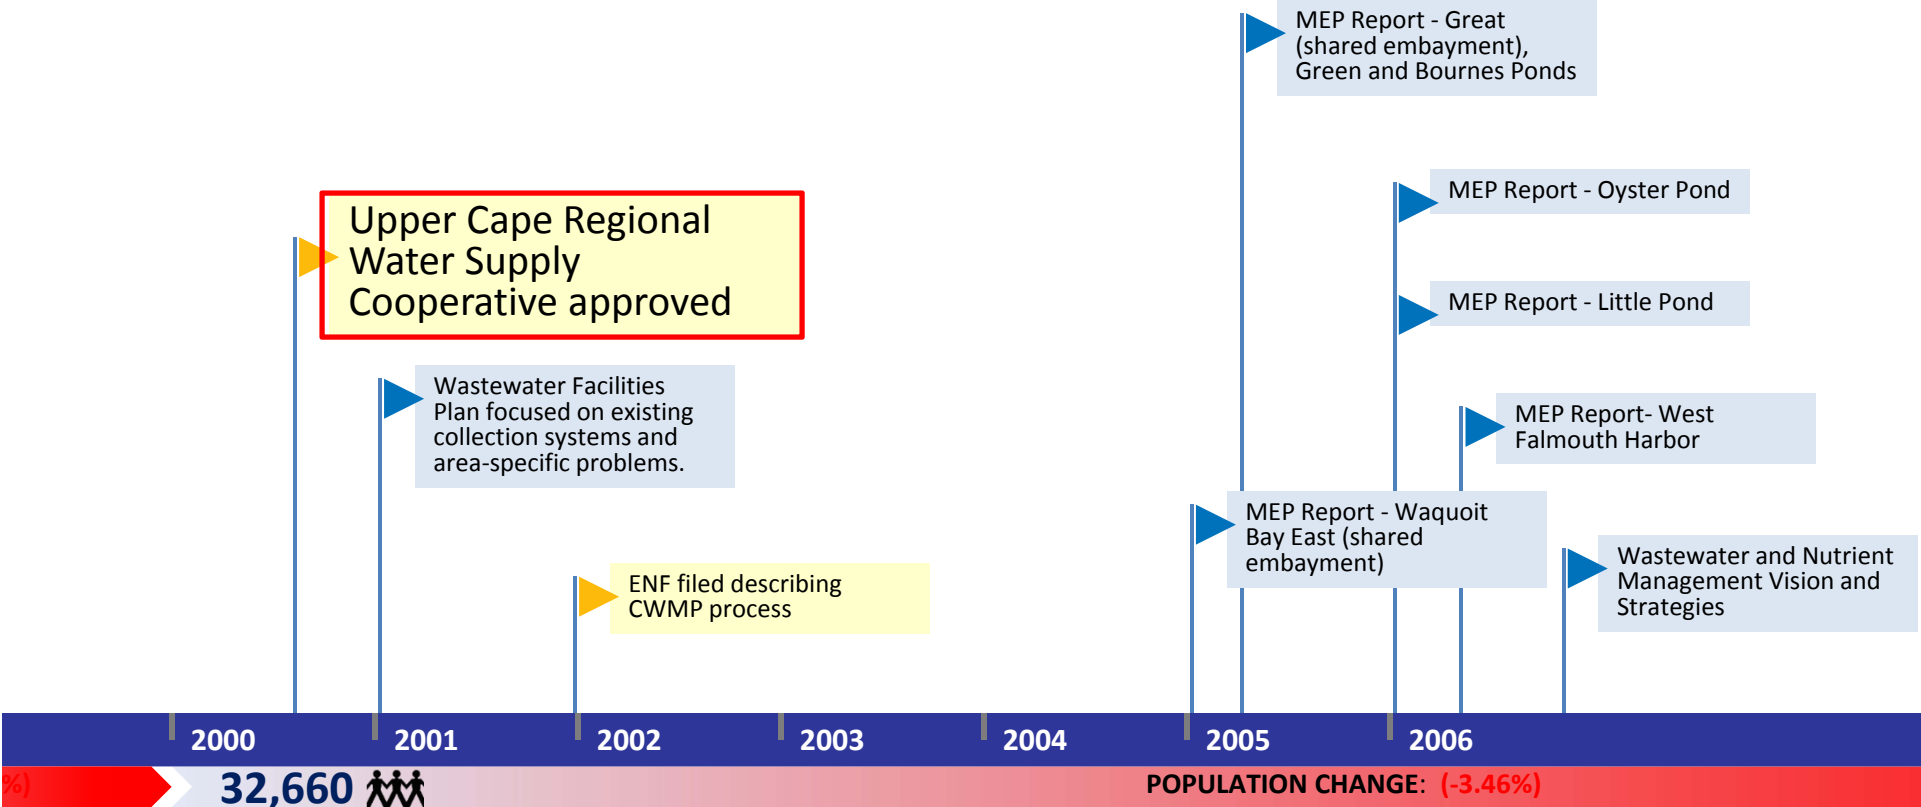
MEP Report - Great (shared embayment), Green and Bournes Ponds

MEP Report - Oyster Pond

Upper Cape Regional Water Supply Cooperative approved

MEP Report - Little Pond

Wastewater Facilities Plan focused on existing collection systems and area-specific problems.

MEP Report- West Falmouth Harbor

MEP Report - Waquoit Bay East (shared embayment)

Wastewater and Nutrient Management Vision and Strategies

ENF filed describing CWMP process

2000 2001 2002 2003 2004 2005 2006

%) 32,660 POPULATION CHANGE: (-3.46%)